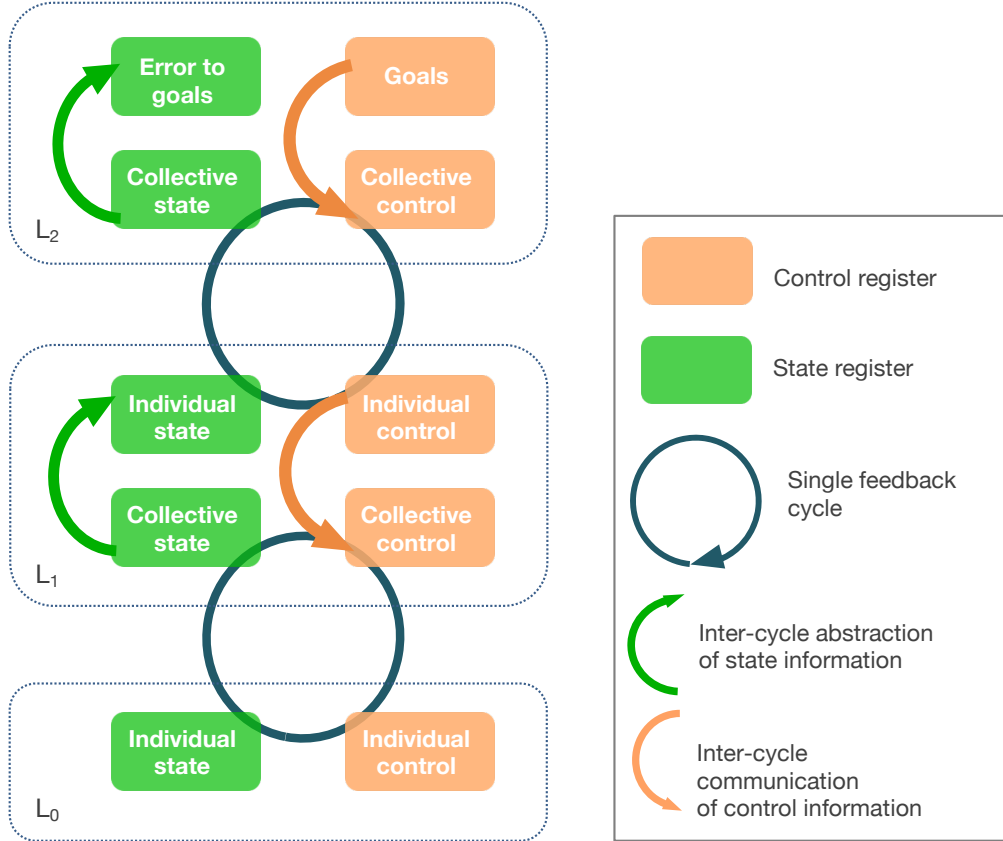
Error to goals

Goals

Collective state

Collective control

$L_2$

Individual state

Individual control

Collective state

Collective control

$L_1$

Individual state

Individual control

$L_0$

Control register

State register

Single feedback cycle

Inter-cycle abstraction of state information

Inter-cycle communication of control information